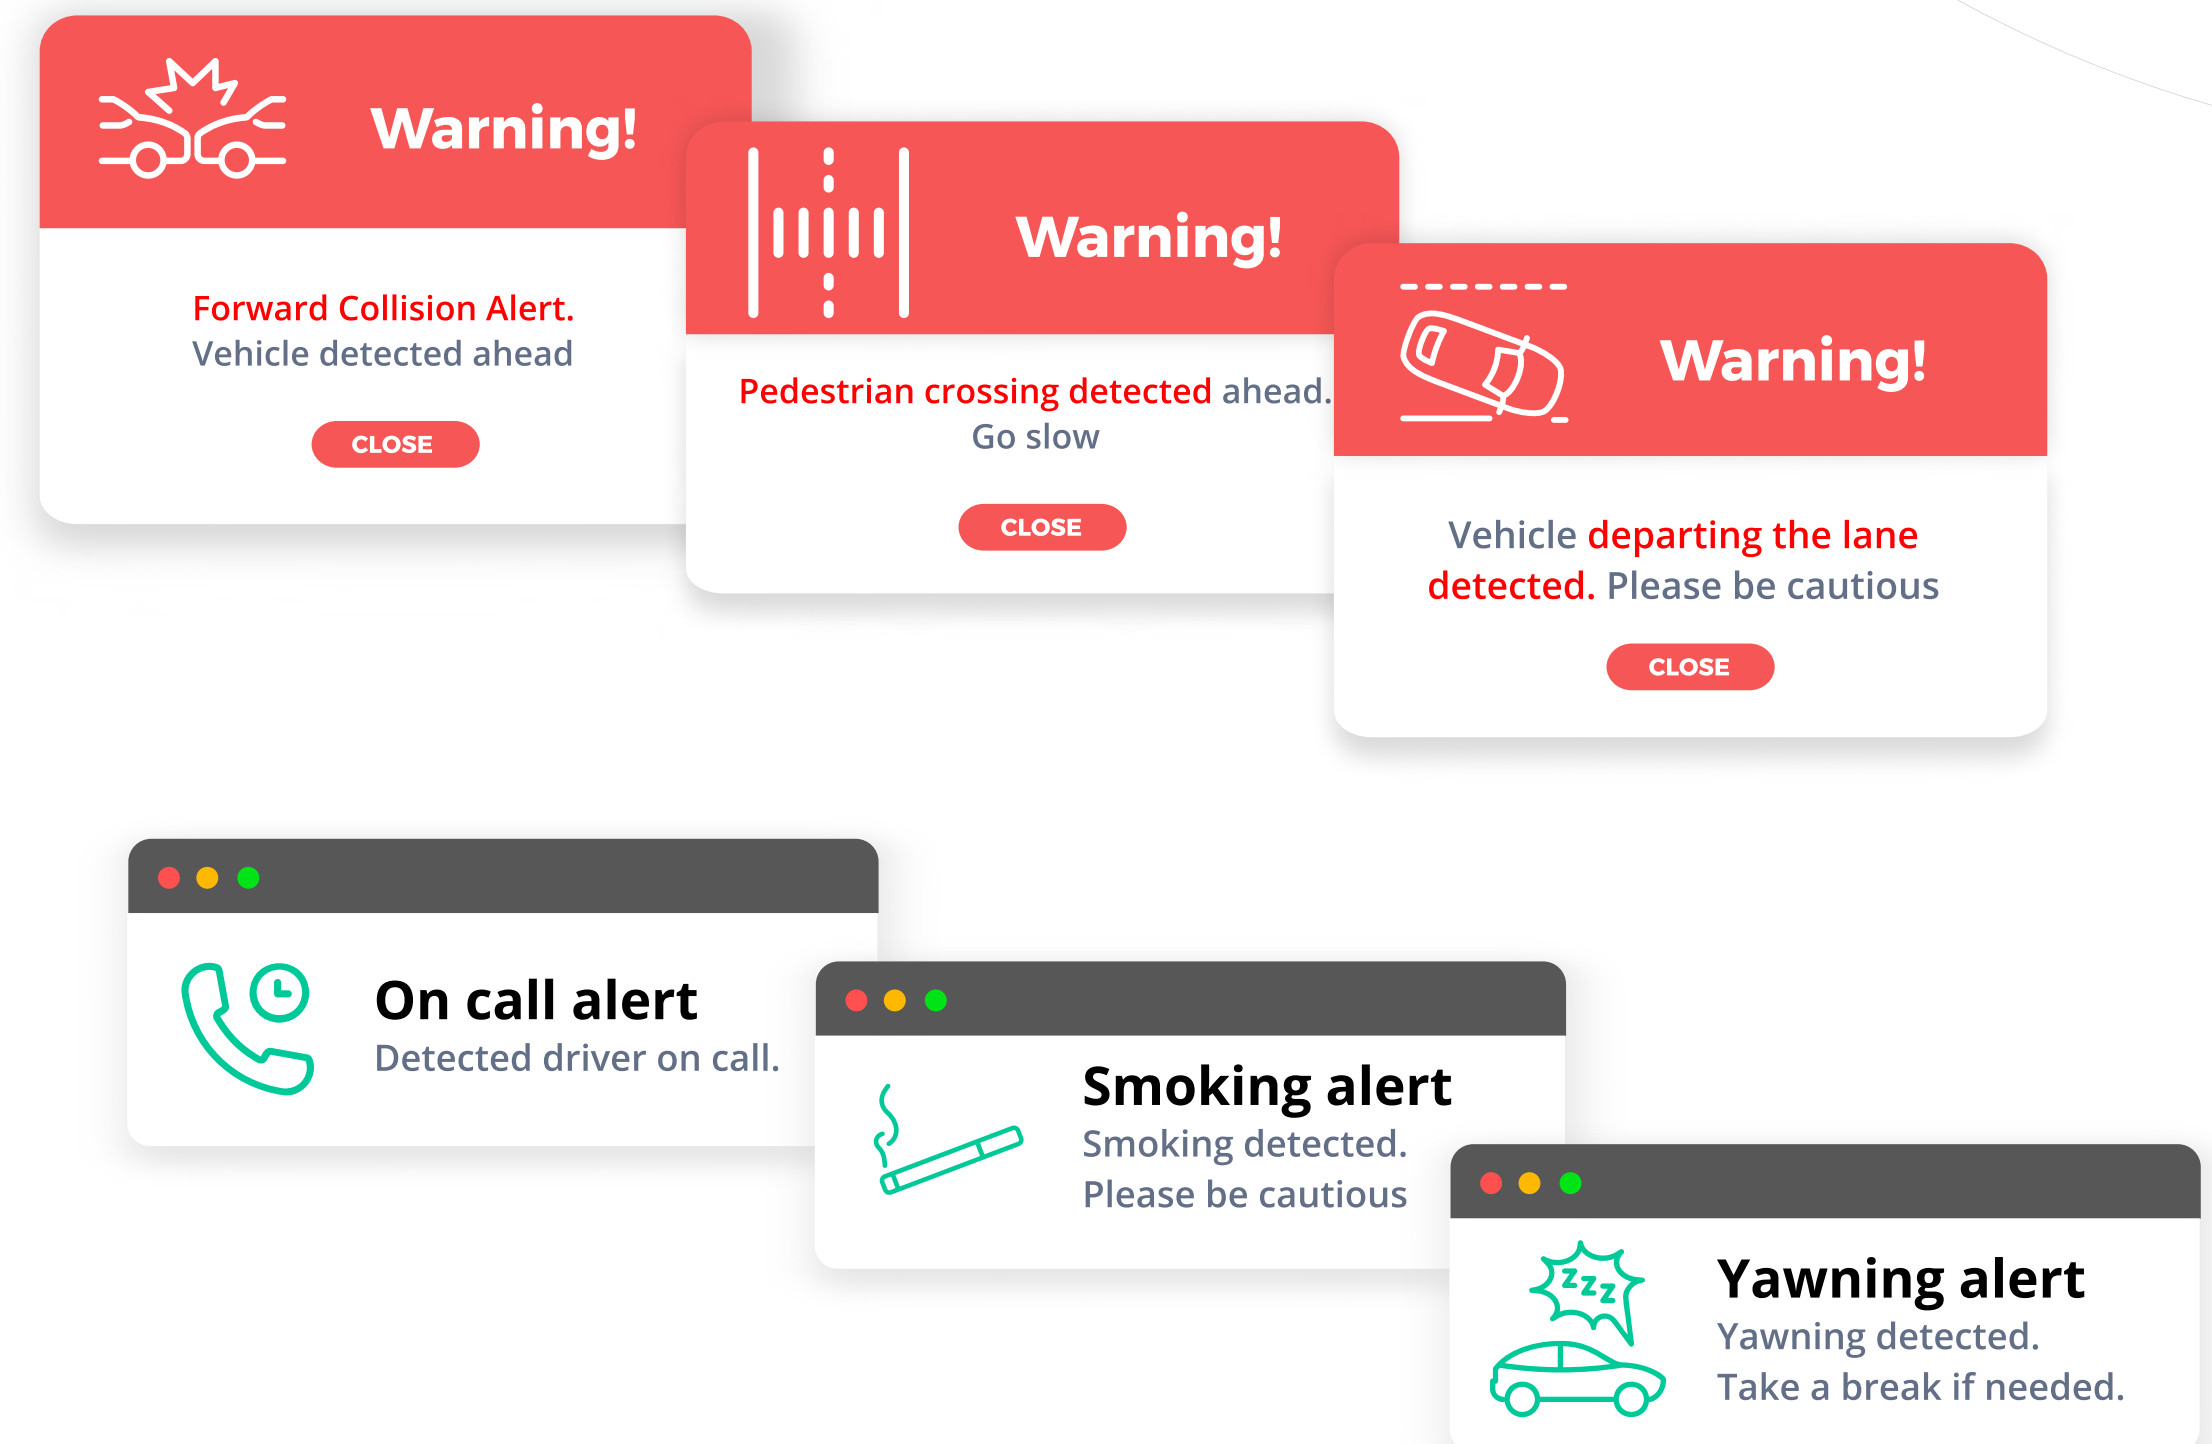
Warning!

Forward Collision Alert.
Vehicle detected ahead

CLOSE

Warning!

Pedestrian crossing detected ahead.
Go slow

CLOSE

Warning!

Vehicle departing the lane detected. Please be cautious

CLOSE

On call alert
Detected driver on call.

Smoking alert
Smoking detected.
Please be cautious

Zzz

Yawning alert
Yawning detected.
Take a break if needed.